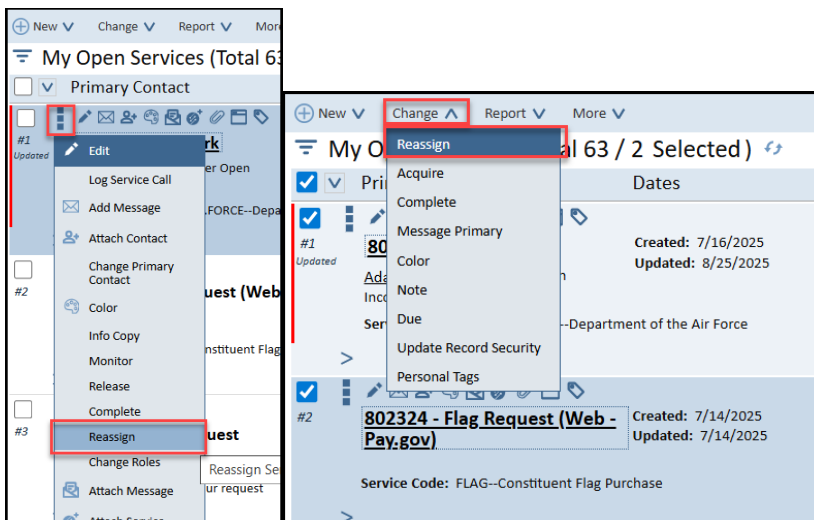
New Change Report More

My Open Services (Total 63

Primary Contact

#1 Updated

rk

er Open

.FORCE--Depa

Edit

Log Service Call

Add Message

Attach Contact

Change Primary Contact

Color

Info Copy

Monitor

Release

Complete

Reassign

Change Roles

Attach Message

Attach Service

#2

uest (Web

nstituent Flag

#3

uest

Reassign Se

ur request

New Change Report More

My O al 63 / 2 Selected )

Pri Dates

Reassign

Acquire

Complete

Message Primary

Color

Note

Due

Update Record Security

Personal Tags

#1 Updated

80

Ada n

Inco

Serv --Department of the Air Force

Created: 7/16/2025

Updated: 8/25/2025

#2

802324 - Flag Request (Web - Pay.gov)

Created: 7/14/2025

Updated: 7/14/2025

Service Code: FLAG--Constituent Flag Purchase